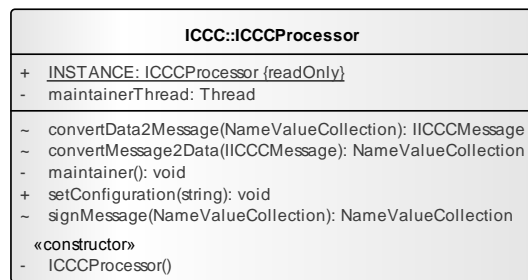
ICCC::ICCCProcessor

+ INSTANCE: ICCCProcessor {readOnly}
- maintainerThread: Thread

~ convertData2Message(NameValueCollection): IICCCMessage
~ convertMessage2Data(IICCCMessage): NameValueCollection
- maintainer(): void
+ setConfiguration(string): void
~ signMessage(NameValueCollection): NameValueCollection

«constructor»
- ICCCProcessor()